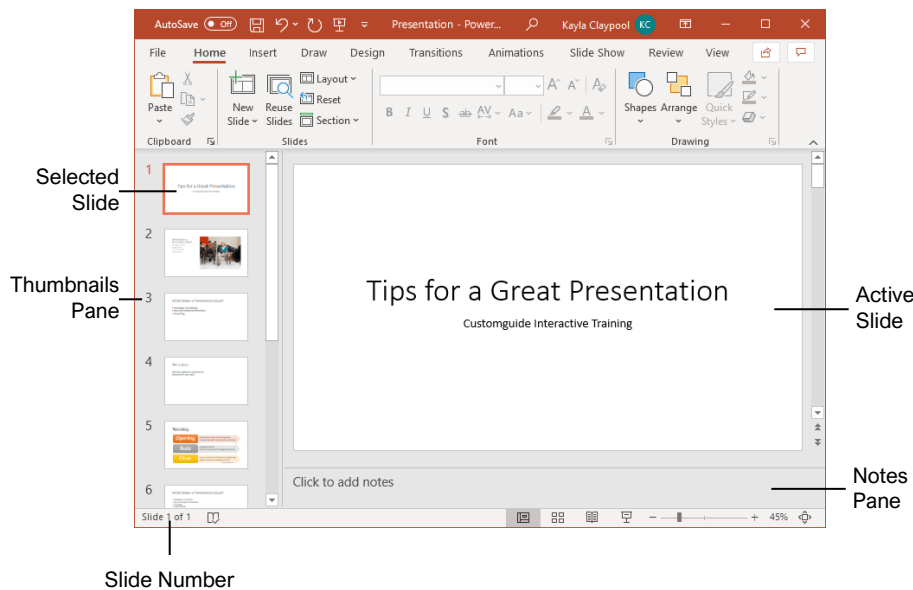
AutoSave Off Presentation - Power... Kayla Claypool KC

File Home Insert Draw Design Transitions Animations Slide Show Review View

Paste Clipboard New Slide Reuse Slides Layout Reset Section Slides Font Shapes Arrange Quick Styles Drawing

Selected Slide

Thumbnails Pane

1 Tips for a Great Presentation

2

3 What Makes a Presentation Great?

4

5 Opening Body Close

6 What Makes a Presentation Great?

Tips for a Great Presentation

Customguide Interactive Training

Active Slide

Click to add notes

Notes Pane

Slide 1 of 1

45%

Slide Number